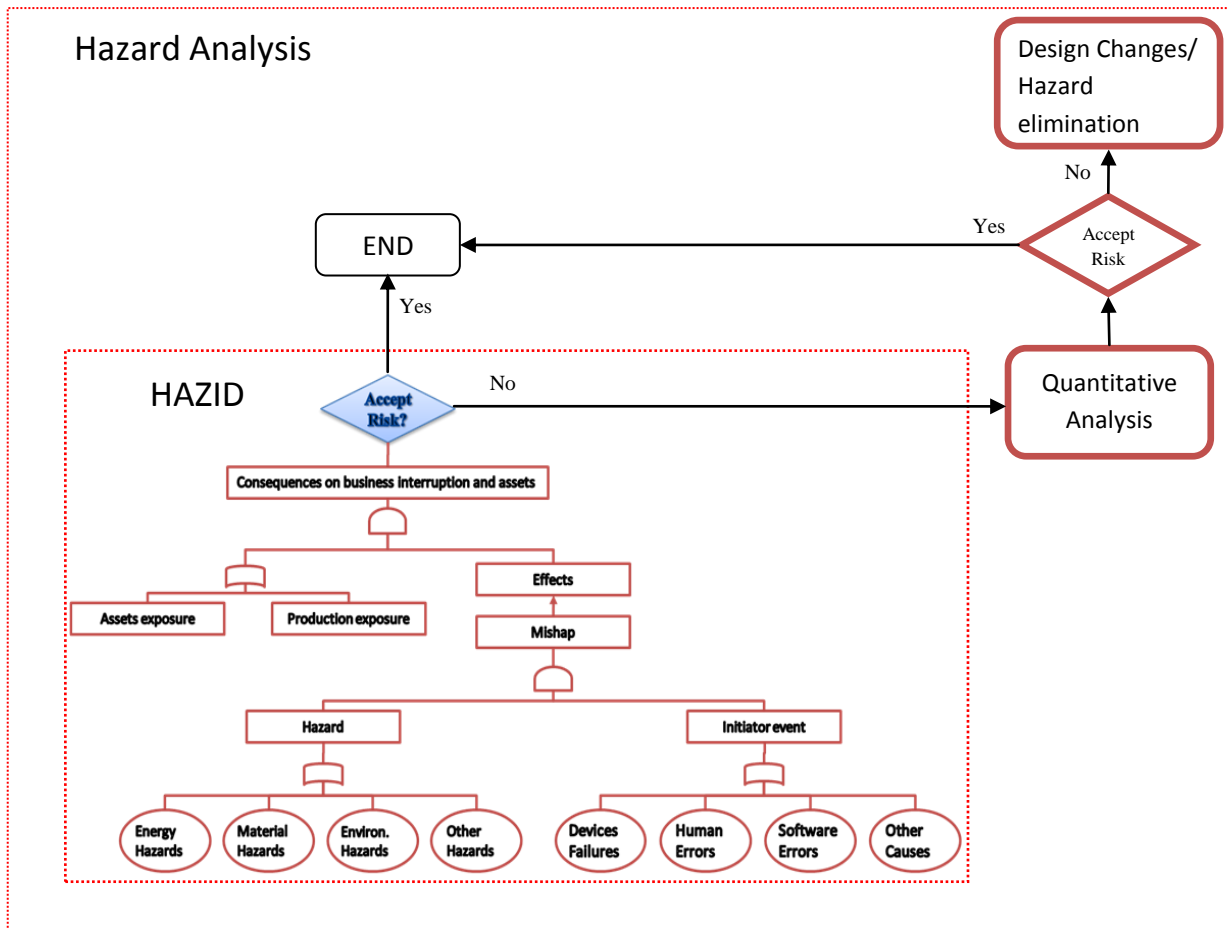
Hazard Analysis

Design Changes/ Hazard elimination

No

Yes

END

Accept Risk

Yes

HAZID

No

Accept Risk?

Quantitative Analysis

Consequences on business interruption and assets

Effects

Assets exposure

Production exposure

Mishap

Hazard

Initiator event

Energy Hazards

Material Hazards

Environ. Hazards

Other Hazards

Devices Failures

Human Errors

Software Errors

Other Causes